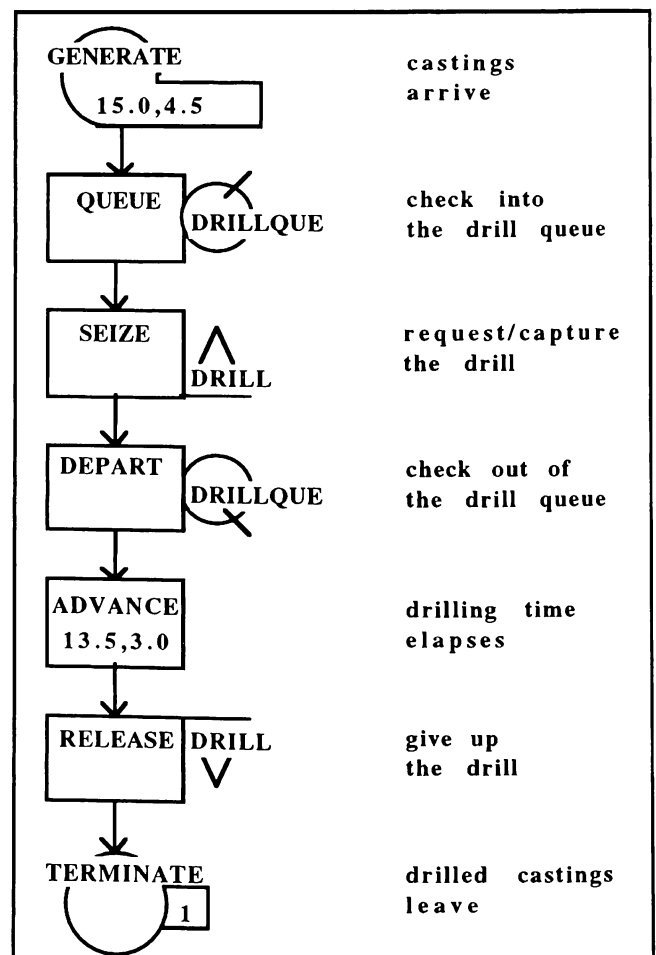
GENERATE
15.0,4.5

castings arrive

QUEUE
DRILLQUE

check into the drill queue

SEIZE
DRILL

request/capture the drill

DEPART
DRILLQUE

check out of the drill queue

ADVANCE
13.5,3.0

drilling time elapses

RELEASE
DRILL

give up the drill

TERMINATE
1

drilled castings leave